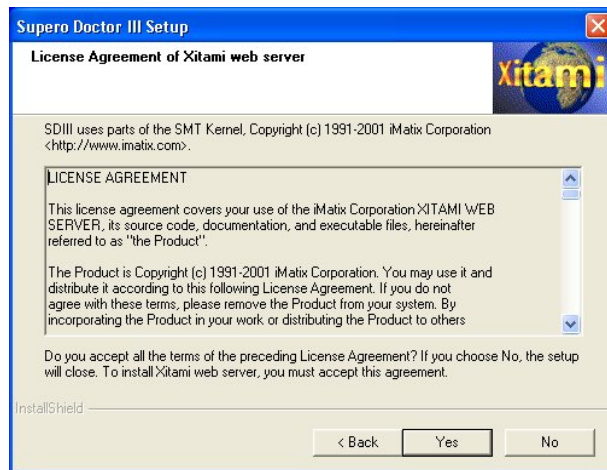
Supero Doctor III Setup

License Agreement of Xitami web server

Xitami

SDIII uses parts of the SMT Kernel, Copyright (c) 1991-2001 iMatix Corporation <http://www.imatix.com>.

LICENSE AGREEMENT

This license agreement covers your use of the iMatix Corporation XITAMI WEB SERVER, its source code, documentation, and executable files, hereinafter referred to as "the Product".

The Product is Copyright (c) 1991-2001 iMatix Corporation. You may use it and distribute it according to this following License Agreement. If you do not agree with these terms, please remove the Product from your system. By incorporating the Product in your work or distributing the Product to others

Do you accept all the terms of the preceding License Agreement? If you choose No, the setup will close. To install Xitami web server, you must accept this agreement.

InstallShield

< Back

Yes

No